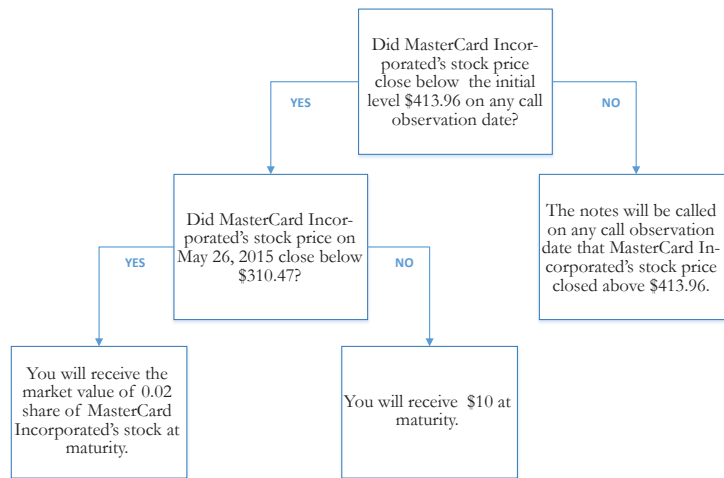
Did MasterCard Incorporated's stock price close below the initial level $413.96 on any call observation date?

YES

NO

Did MasterCard Incorporated's stock price on May 26, 2015 close below $310.47?

The notes will be called on any call observation date that MasterCard Incorporated's stock price closed above $413.96.

YES

NO

You will receive the market value of 0.02 share of MasterCard Incorporated's stock at maturity.

You will receive $10 at maturity.